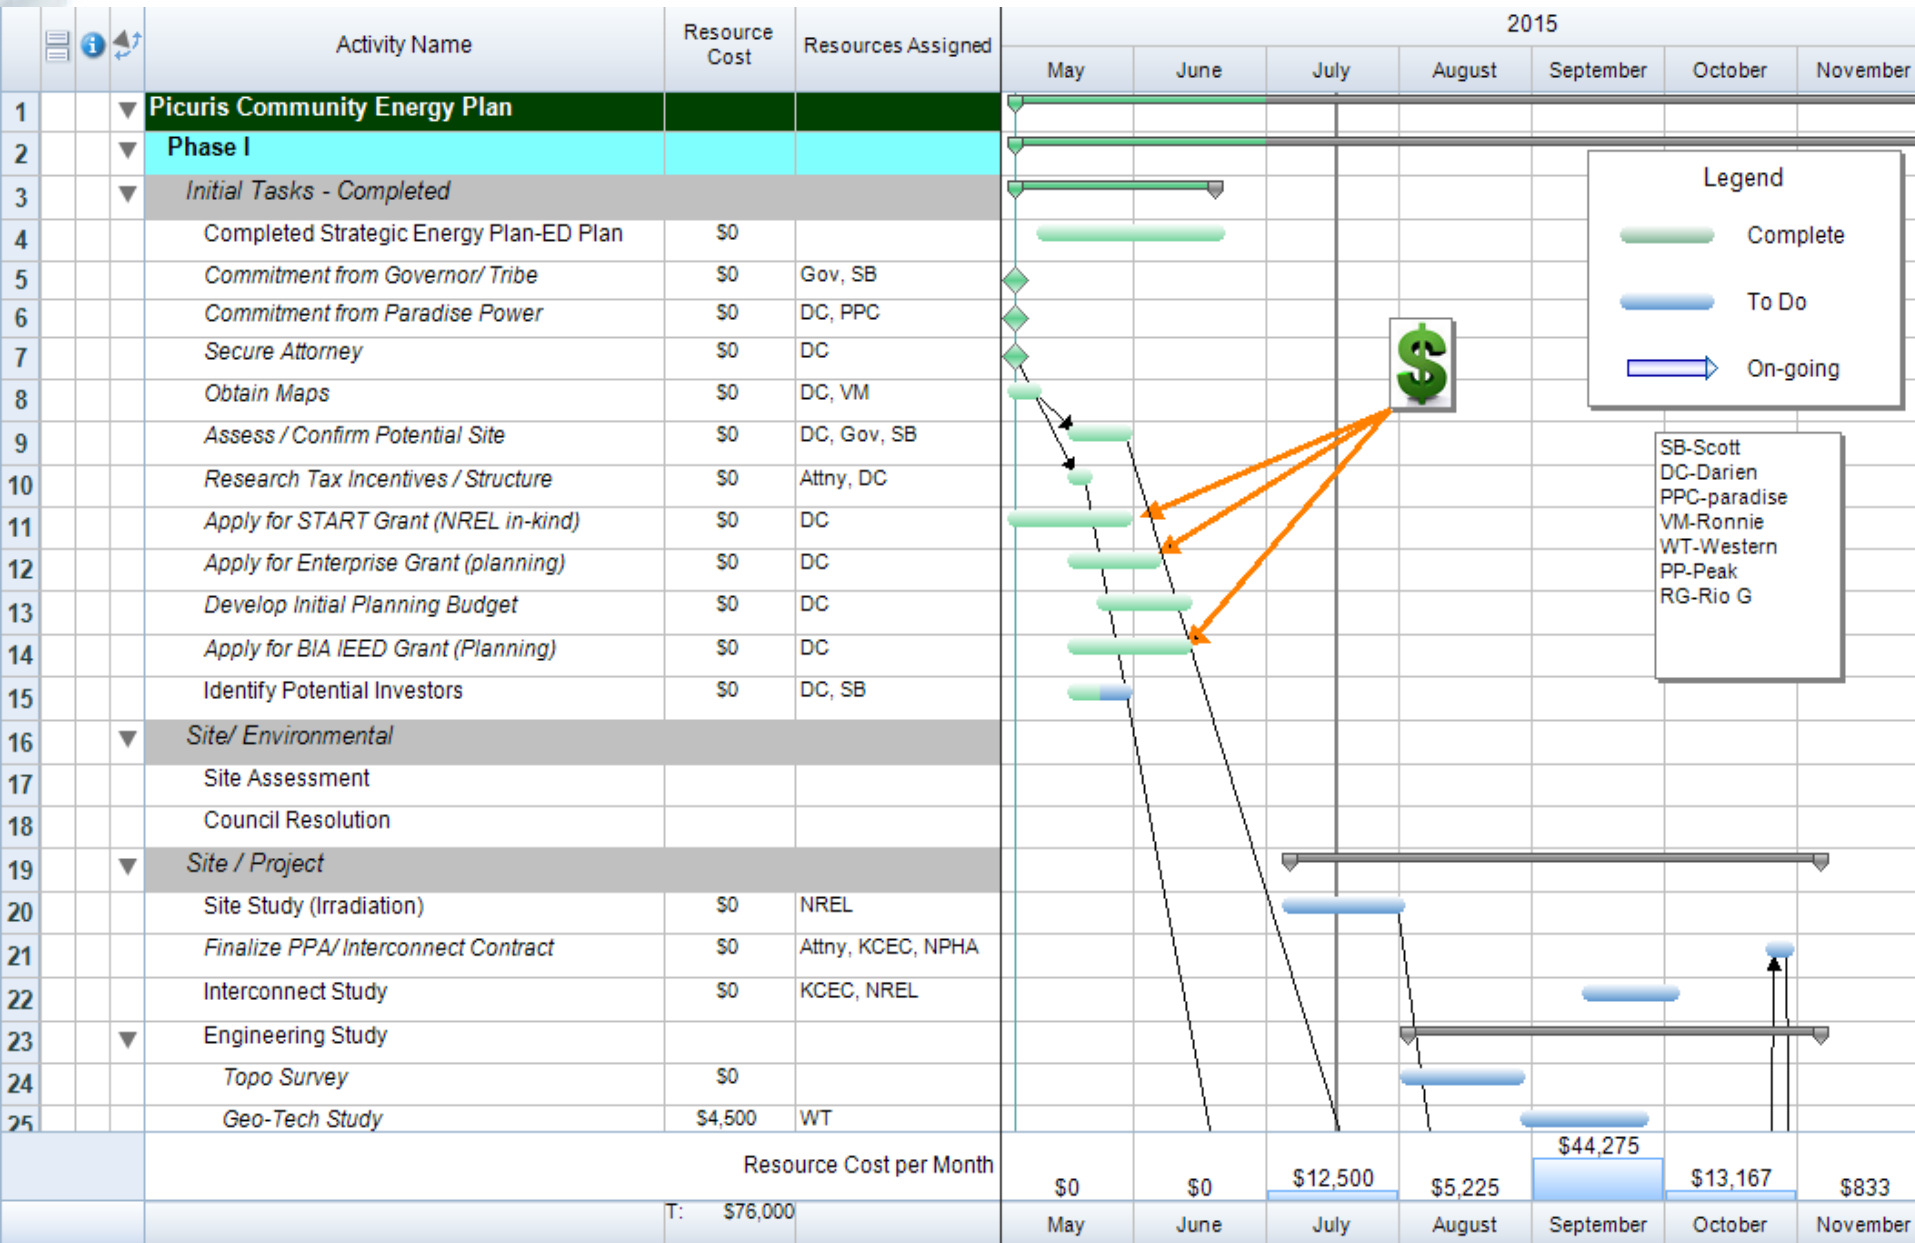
| | Activity Name | Resource Cost | Resources Assigned |
|---|---|---|---|
| 1 | Picuris Community Energy Plan | | |
| 2 | Phase I | | |
| 3 | Initial Tasks - Completed | | |
| 4 | Completed Strategic Energy Plan-ED Plan | \$0 | |
| 5 | Commitment from Governor/ Tribe | \$0 | Gov, SB |
| 6 | Commitment from Paradise Power | \$0 | DC, PPC |
| 7 | Secure Attorney | \$0 | DC |
| 8 | Obtain Maps | \$0 | DC, VM |
| 9 | Assess / Confirm Potential Site | \$0 | DC, Gov, SB |
| 10 | Research Tax Incentives / Structure | \$0 | Attny, DC |
| 11 | Apply for START Grant (NREL in-kind) | \$0 | DC |
| 12 | Apply for Enterprise Grant (planning) | \$0 | DC |
| 13 | Develop Initial Planning Budget | \$0 | DC |
| 14 | Apply for BIA IEED Grant (Planning) | \$0 | DC |
| 15 | Identify Potential Investors | \$0 | DC, SB |
| 16 | Site/ Environmental | | |
| 17 | Site Assessment | | |
| 18 | Council Resolution | | |
| 19 | Site / Project | | |
| 20 | Site Study (Irradiation) | \$0 | NREL |
| 21 | Finalize PPA/ Interconnect Contract | \$0 | Attny, KCEC, NPHA |
| 22 | Interconnect Study | \$0 | KCEC, NREL |
| 23 | Engineering Study | | |
| 24 | Topo Survey | \$0 | |
| 25 | Geo-Tech Study | \$4,500 | WT |

2015
May June July August September October November

Legend
Complete
To Do
On-going

SB-Scott
DC-Darien
PPC-paradise
VM-Ronnie
WT-Western
PP-Peak
RG-Rio G

Resource Cost per Month

| May | June | July | August | September | October | November |
|---|---|---|---|---|---|---|
| \$0 | \$0 | \$12,500 | \$5,225 | \$44,275 | \$13,167 | \$833 |

T: \$76,000